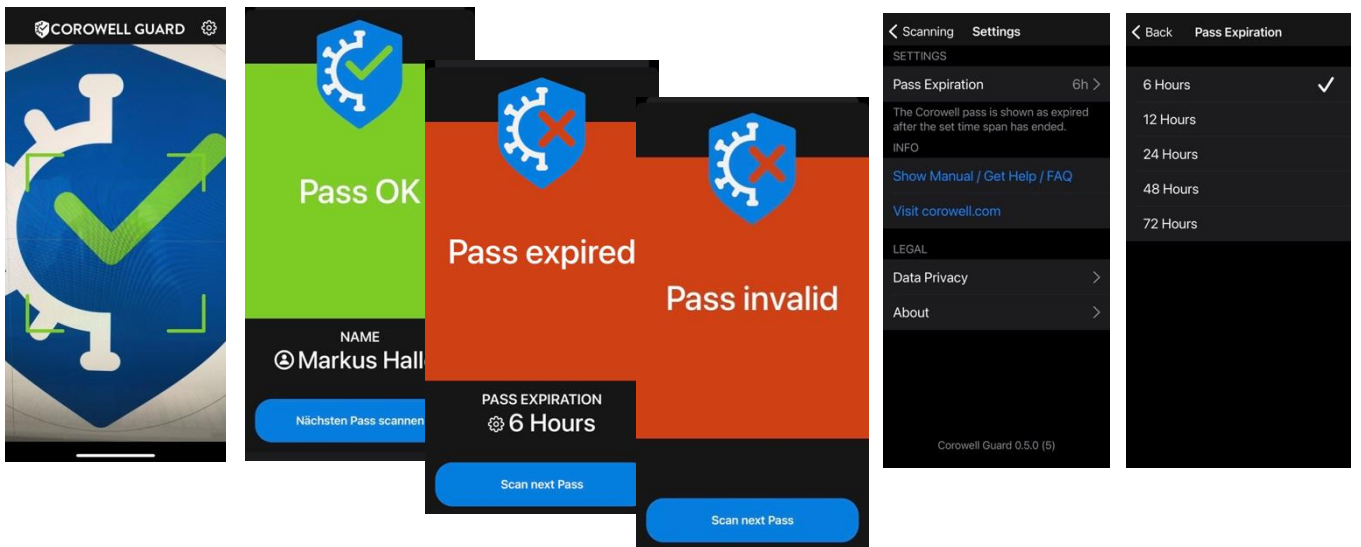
COROWELL GUARD

Pass OK

NAME
Markus Hall

Nächsten Pass scannen

Pass expired

PASS EXPIRATION
6 Hours

Scan next Pass

Pass invalid

Scan next Pass

Scanning Settings
SETTINGS
Pass Expiration 6h
The Corowell pass is shown as expired after the set time span has ended.
INFO
Show Manual / Get Help / FAQ
Visit corowell.com
LEGAL
Data Privacy
About
Corowell Guard 0.5.0 (5)

Back Pass Expiration
6 Hours
12 Hours
24 Hours
48 Hours
72 Hours